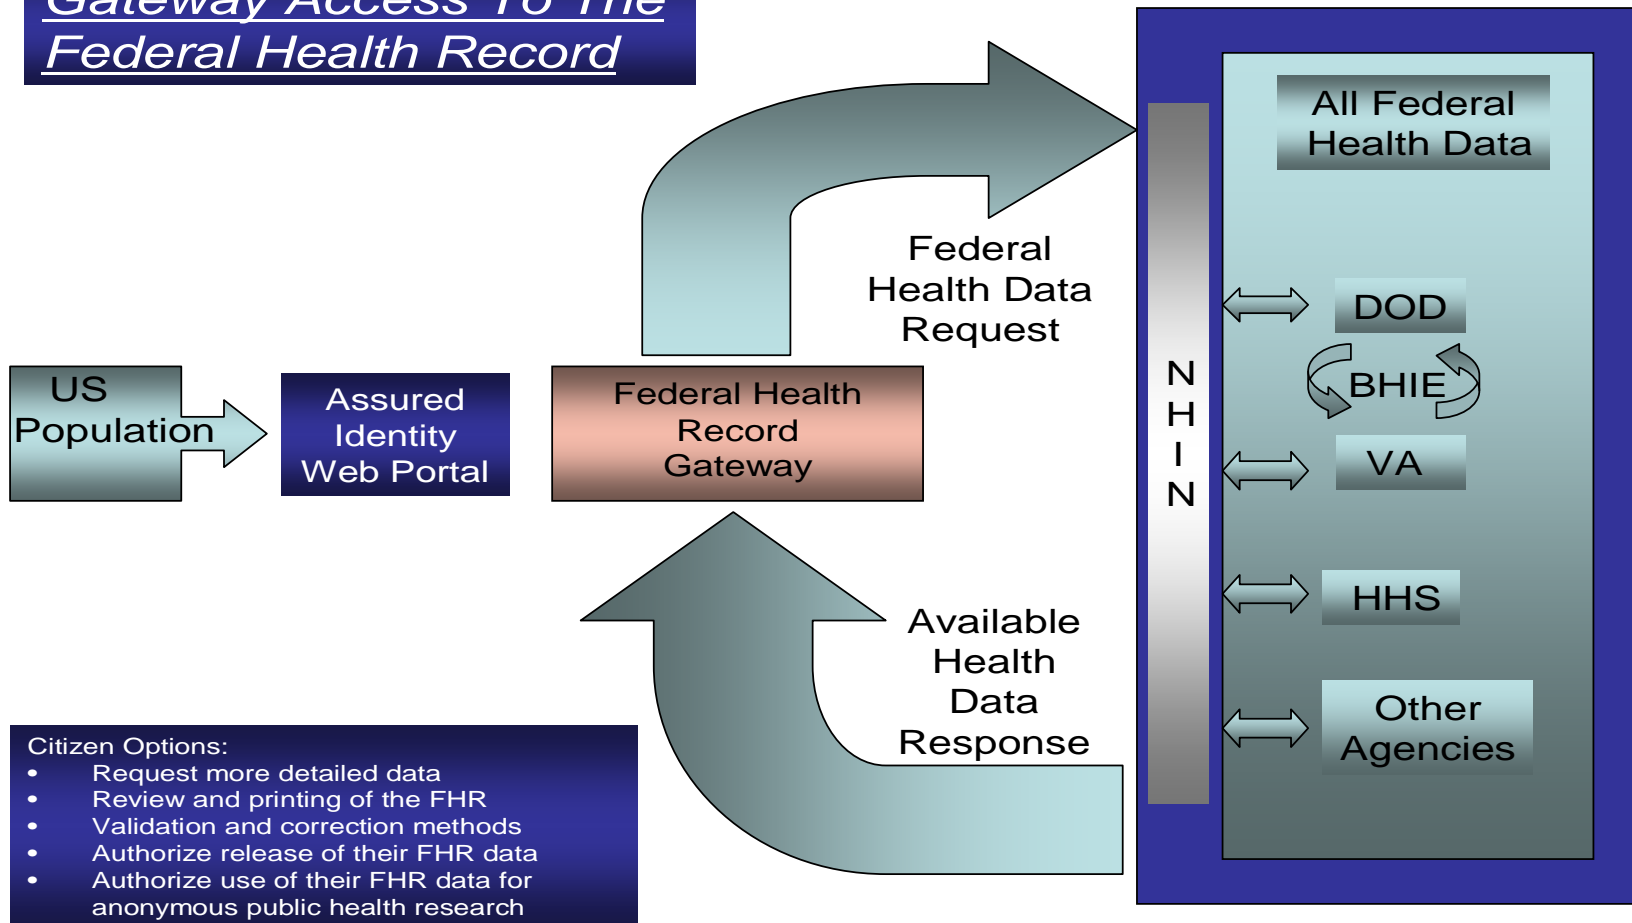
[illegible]
Federal Health Record

US Population

Assured Identity Web Portal

Federal Health Record Gateway

Federal Health Data Request

Available Health Data Response

N
H
I
N

All Federal Health Data

DOD

BHIE

VA

HHS

Other Agencies

Citizen Options:
• Request more detailed data
• Review and printing of the FHR
• Validation and correction methods
• Authorize release of their FHR data
• Authorize use of their FHR data for anonymous public health research